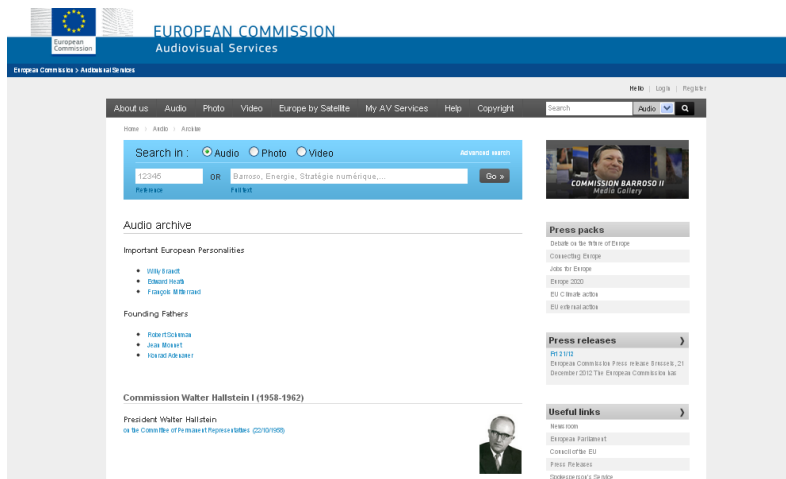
European Commission

EUROPEAN COMMISSION
Audiovisual Services

European Commission > Audiovisual Services

Hello | Login | Register

About us Audio Photo Video Europe by Satellite My AV Services Help Copyright

Search Audio Go

Home > Audio > Archive

Search in : Audio Photo Video Advanced search

12345 OR Barroso, Energie, Stratégie numérique,... Go »
Reference Full text

COMMISSION BARROSO II
Media Gallery

Audio archive

Important European Personalities

- Willy Brandt
- Edward Heath
- François Mitterrand

Founding Fathers

- Robert Schuman
- Jean Monnet
- Konrad Adenauer

Commission Walter Hallstein I (1958-1962)

President Walter Hallstein
to the Committee of Permanent Representatives (22/10/1958)

Press packs
Debate on the future of Europe
Connecting Europe
Jobs for Europe
Europe 2020
EU Climate action
EU external action

Press releases
Fri 21/12
European Commission Press release Brussels, 21 December 2012 The European Commission has

Useful links
Newsroom
European Parliament
Council of the EU
Press Releases
Spokesperson's Service